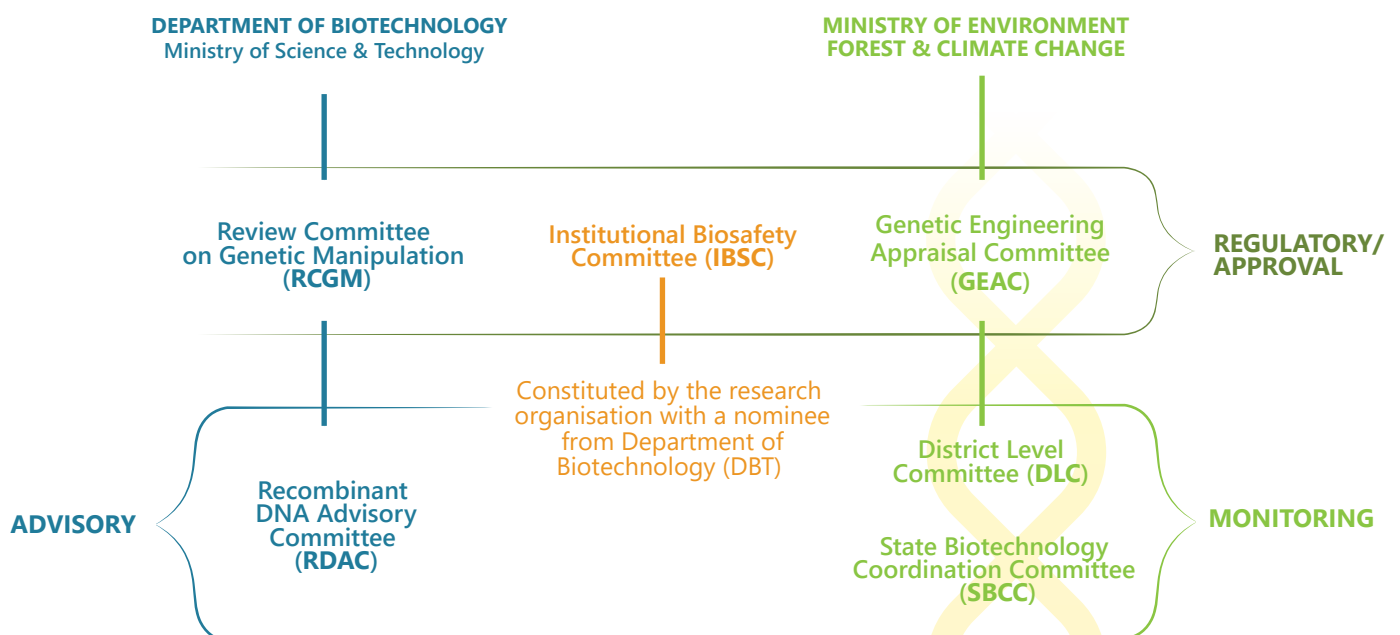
DEPARTMENT OF BIOTECHNOLOGY
Ministry of Science & Technology

MINISTRY OF ENVIRONMENT FOREST & CLIMATE CHANGE

Review Committee on Genetic Manipulation (RCGM)

Institutional Biosafety Committee (IBSC)

Genetic Engineering Appraisal Committee (GEAC)

REGULATORY/ APPROVAL

Constituted by the research organisation with a nominee from Department of Biotechnology (DBT)

District Level Committee (DLC)

ADVISORY

Recombinant DNA Advisory Committee (RDAC)

MONITORING

State Biotechnology Coordination Committee (SBCC)